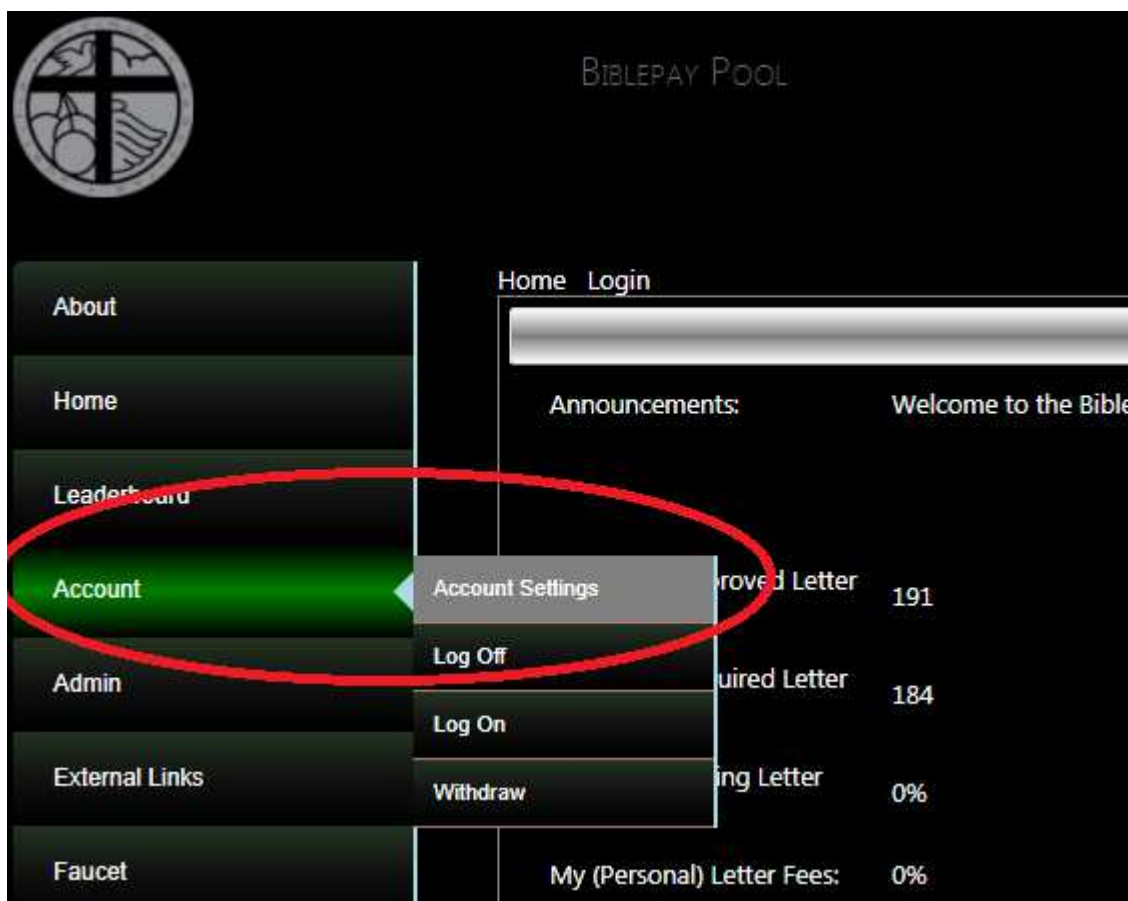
BIBLEPAY POOL

About

Home

Leader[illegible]

Account

Admin

External Links

Faucet

Home Login

Announcements: Welcome to the Bible

Account Settings

Log Off

Log On

Withdraw

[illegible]roved Letter 191

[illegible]uired Letter 184

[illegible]ing Letter 0%

My (Personal) Letter Fees: 0%